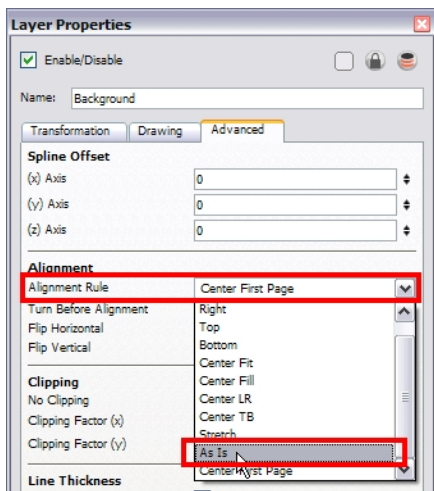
Layer Properties

Enable/Disable

Name: Background

Transformation | Drawing | Advanced

Spline Offset
(x) Axis 0
(y) Axis 0
(z) Axis 0

Alignment
Alignment Rule Center First Page
Turn Before Alignment
Flip Horizontal
Flip Vertical

Clipping
No Clipping
Clipping Factor (x)
Clipping Factor (y)

Line Thickness

Right
Top
Bottom
Center Fit
Center Fill
Center LR
Center TB
Stretch
As Is
Center First Page